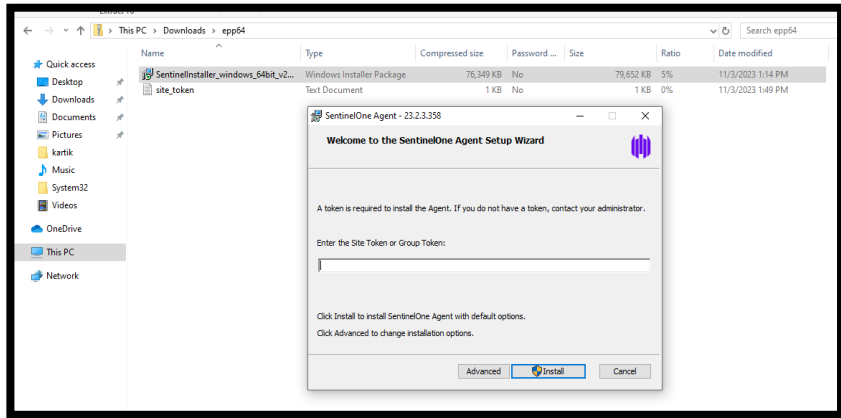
Extract To

This PC > Downloads > epp64

Search epp64

Quick access
Desktop
Downloads
Documents
Pictures
kartik
Music
System32
Videos
OneDrive
This PC
Network

| Name | Type | Compressed size | Password ... | Size | Ratio | Date modified |
|---|---|---|---|---|---|---|
| SentinelInstaller_windows_64bit_v2... | Windows Installer Package | 76,349 KB | No | 79,652 KB | 5% | 11/3/2023 1:14 PM |
| site_token | Text Document | 1 KB | No | 1 KB | 0% | 11/3/2023 1:49 PM |

SentinelOne Agent - 23.2.3.358

Welcome to the SentinelOne Agent Setup Wizard

A token is required to install the Agent. If you do not have a token, contact your administrator.

Enter the Site Token or Group Token:

Click Install to install SentinelOne Agent with default options.

Click Advanced to change installation options.

Advanced
Install
Cancel